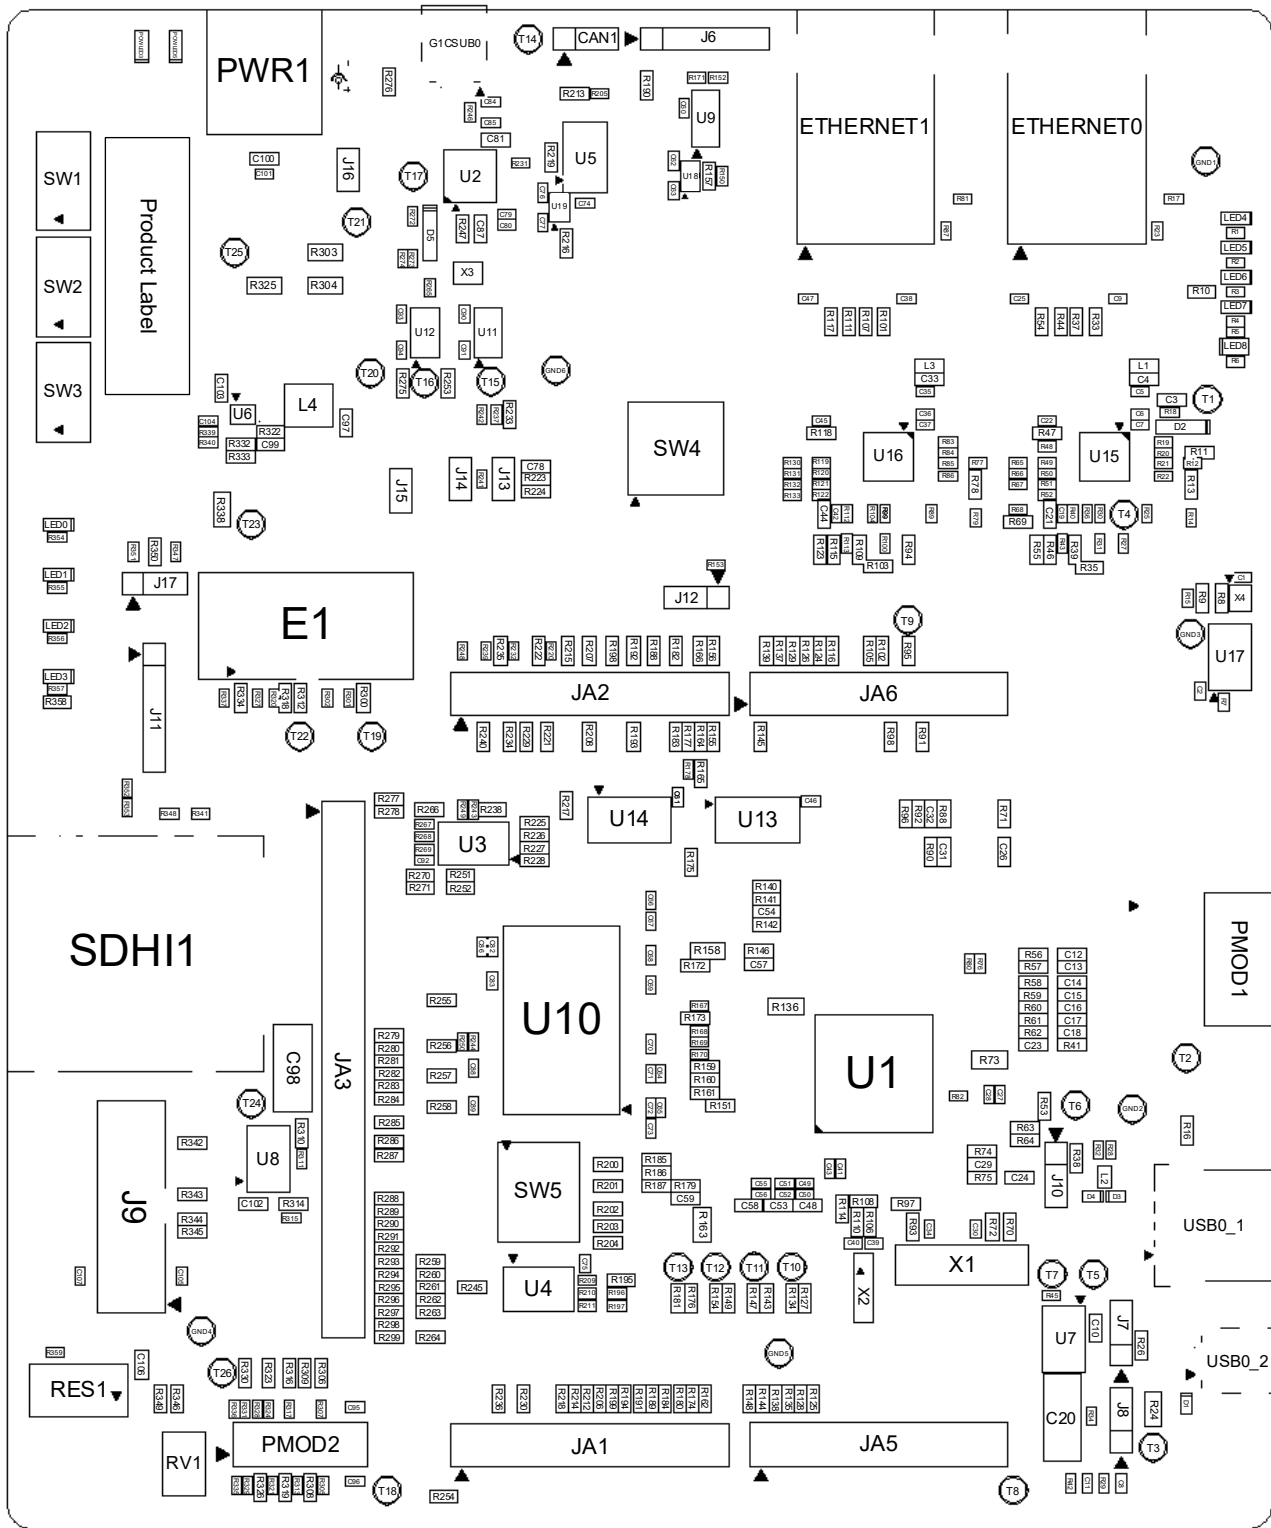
PWR1
G1CSUB0
T14
CAN1
J6
R276
R213
R205
R190
R171
R152
U9
ETHERNET1
ETHERNET0
C84
C85
C81
R219
U5
R231
U2
T17
J16
C100
C101
SW1
Product Label
T21
R247
C87
C79
C80
U19
C74
R216
D5
R157
R156
GND1
R81
R17
LED4
R1
LED5
R2
LED6
R3
LED7
R4
R5
LED8
R6
SW2
T25
R303
R325
R304
X3
R10
C47
C38
C25
C9
R117
R111
R107
R101
R54
R44
R37
R33
U12
U11
SW3
T20
T16
R275
R253
T15
GND6
L3
C33
C35
L1
C4
C5
C103
U6
L4
C97
R322
C99
R332
R333
R233
C78
R223
R224
J14
J13
J15
SW4
C36
C37
U16
R83
R84
R85
R86
R47
R48
R49
R50
R51
R52
U15
C3
R18
T1
C6
C7
D2
R19
R20
R21
R22
R11
R12
R13
R118
R130
R131
R132
R133
R119
R120
R121
R122
R78
R14
R338
T23
C44
R69
R68
C21
T4
LED0
R354
R115
R123
R103
R94
R55
R46
R39
R35
R350
LED1
R355
J17
R153
J12
R9
R8
X4
C1
E1
T9
LED2
R356
R235
R222
R215
R207
R198
R192
R188
R182
R166
R155
R139
R137
R129
R126
R124
R116
R102
R105
R95
GND3
U17
LED3
R357
R358
JA2
JA6
R334
R318
R312
R300
J11
T22
T19
R240
R234
R229
R221
R208
R193
R183
R177
R164
R158
R145
R98
R91
R165
R277
R278
R266
R267
R268
R269
R238
R225
R226
R227
R228
R217
U14
U13
C46
R96
R92
C32
R88
R71
R348
R341
U3
R270
R271
R251
R252
R175
R90
C31
C26
R140
R141
C54
R142
SDHI1
PMOD1
R158
R172
R146
C57
R255
U10
R136
R56
C12
R57
C13
R58
C14
R59
C15
R60
C16
R61
C17
R62
C18
C23
R41
R167
R173
R168
R169
R170
R159
R160
R161
R151
U1
R73
T2
C98
JA3
R279
R280
R281
R282
R283
R284
R256
R257
R258
T24
R63
R64
R53
T6
GND2
R342
U8
R285
R286
R287
R310
R311
C102
R314
R315
SW5
R200
R201
R202
R203
R204
R185
R186
R187
R179
C59
R163
C58
C53
C48
R108
R114
R110
R106
R97
R93
R74
C29
R75
C24
J10
R38
R16
J9
R343
R344
R345
R288
R289
R290
R291
R292
R293
R294
R295
R296
R297
R298
R299
R259
R260
R261
R262
R263
R245
U4
R195
R196
R197
T13
T12
T11
T10
R181
R176
R154
R149
R147
R143
R134
R127
X2
X1
R72
R70
USB0_1
T7
T5
R45
R264
U7
C10
J7
R26
GND4
GND5
R359
C106
T26
R330
R323
R316
R309
R306
USB0_2
RES1
R349
R346
R236
R230
R218
R214
R212
R206
R199
R191
R189
R184
R180
R162
R148
R144
R138
R135
R128
R125
C20
J8
R24
C95
RV1
PMOD2
JA1
JA5
T3
C96
T18
R254
T8